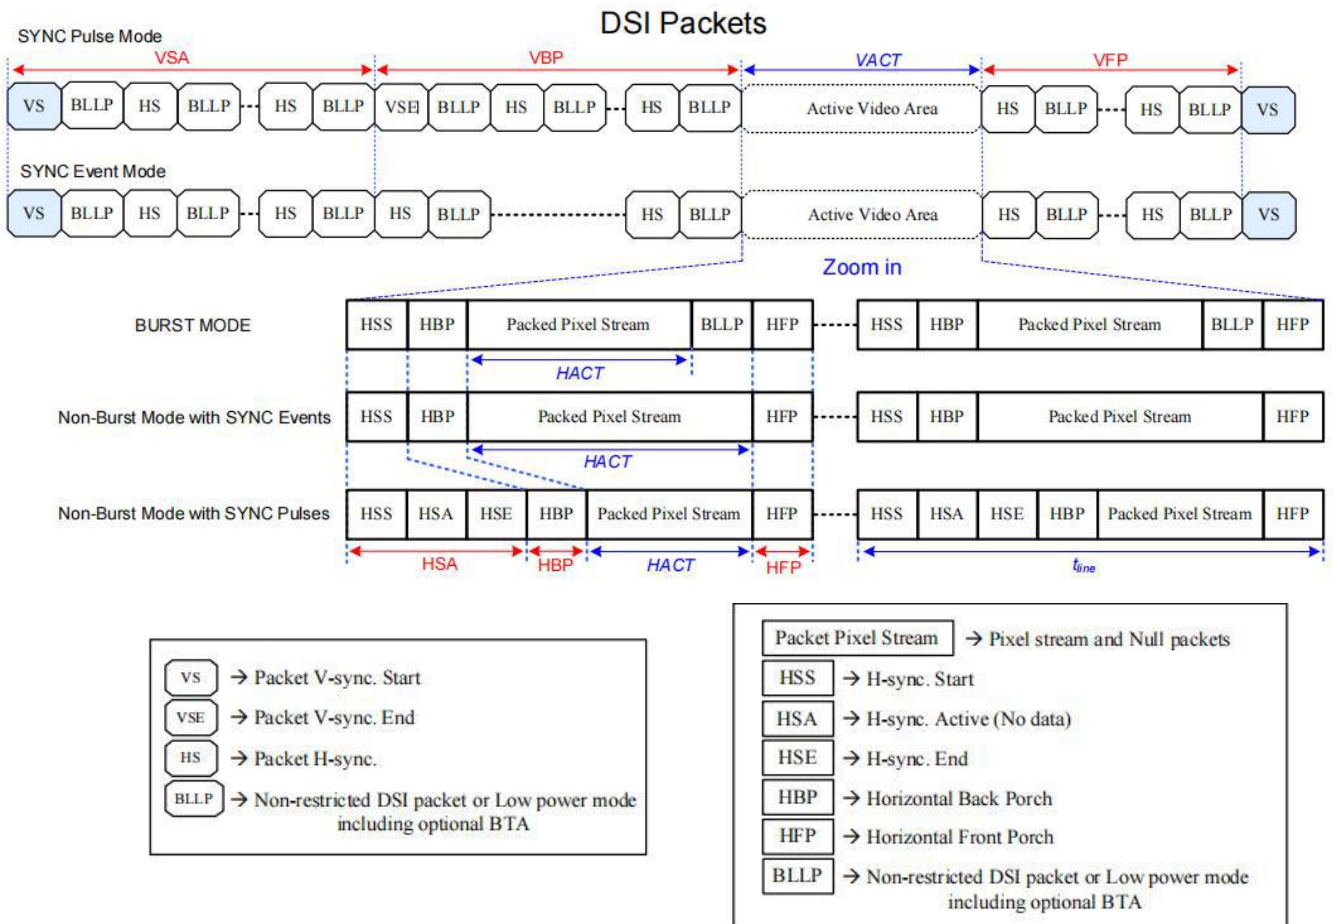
DSI Packets

SYNC Pulse Mode

VSA VBP VACT VFP

VS BLLP HS BLLP HS BLLP VSE BLLP HS BLLP HS BLLP Active Video Area HS BLLP HS BLLP VS

SYNC Event Mode

VS BLLP HS BLLP HS BLLP HS BLLP HS BLLP Active Video Area HS BLLP HS BLLP VS

Zoom in

BURST MODE HSS HBP Packed Pixel Stream BLLP HFP HSS HBP Packed Pixel Stream BLLP HFP

HACT

Non-Burst Mode with SYNC Events HSS HBP Packed Pixel Stream HFP HSS HBP Packed Pixel Stream HFP

HACT

Non-Burst Mode with SYNC Pulses HSS HSA HSE HBP Packed Pixel Stream HFP HSS HSA HSE HBP Packed Pixel Stream HFP

HSA HBP HACT HFP $t_{line}$

VS → Packet V-sync. Start
VSE → Packet V-sync. End
HS → Packet H-sync.
BLLP → Non-restricted DSI packet or Low power mode including optional BTA

Packet Pixel Stream → Pixel stream and Null packets
HSS → H-sync. Start
HSA → H-sync. Active (No data)
HSE → H-sync. End
HBP → Horizontal Back Porch
HFP → Horizontal Front Porch
BLLP → Non-restricted DSI packet or Low power mode including optional BTA